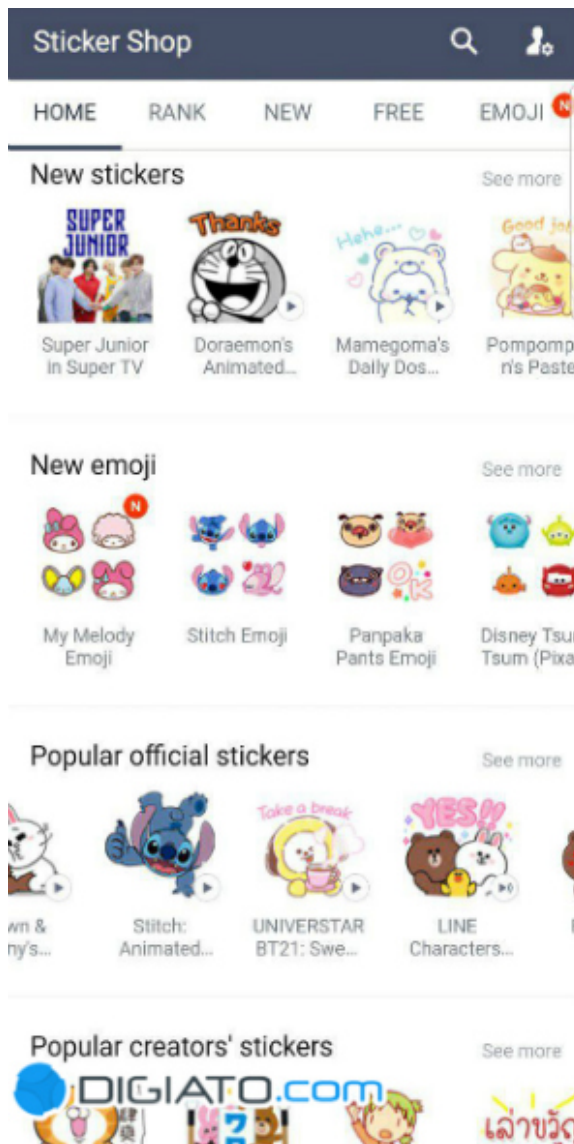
Sticker Shop

HOME RANK NEW FREE EMOJI N

New stickers
See more

SUPER JUNIOR
Super Junior in Super TV

Thanks
Doraemon's Animated...

Hehe...
Mamegoma's Daily Dos...

Good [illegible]
Pompomp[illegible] n's Paste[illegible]

New emoji
See more

N
My Melody Emoji

Stitch Emoji

OK
Panpaka Pants Emoji

Disney Tsu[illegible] Tsum (Pix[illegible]

Popular official stickers
See more

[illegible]wn & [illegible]ny's...

Stitch: Animated...

Take a break
UNIVERSTAR BT21: Swe...

YES!!
LINE Characters...

Popular creators' stickers
See more

DIGIATO.com

เล่าขวัญ